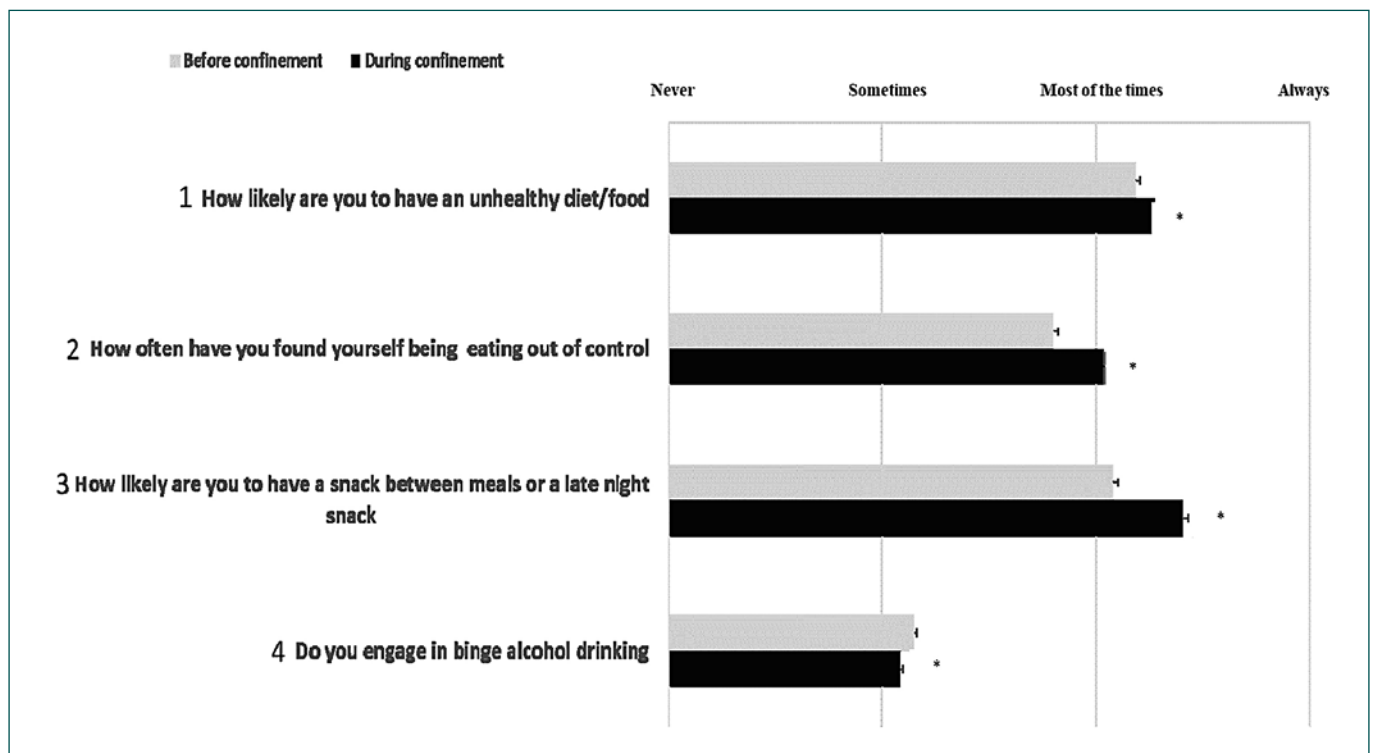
Before confinement During confinement

Never Sometimes Most of the times Always

1 How likely are you to have an unhealthy diet/food *

2 How often have you found yourself being eating out of control *

3 How likely are you to have a snack between meals or a late night snack *

4 Do you engage in binge alcohol drinking *